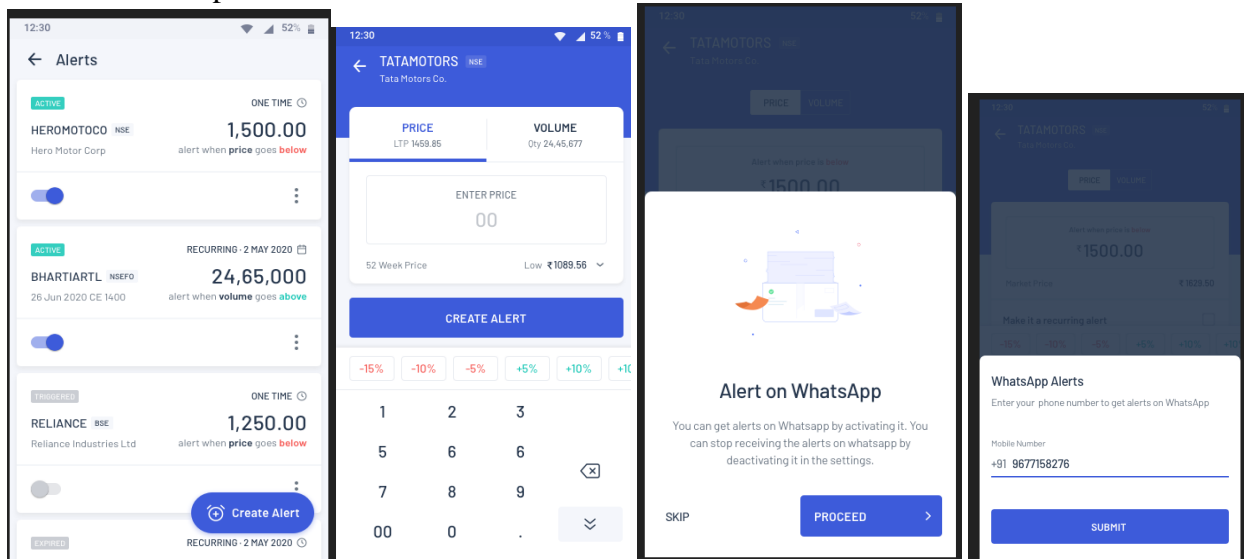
12:30 52%

← Alerts

ACTIVE
ONE TIME
HEROMOTOCO NSE
1,500.00
Hero Motor Corp
alert when price goes below

ACTIVE
RECURRING · 2 MAY 2020
BHARTIARTL NSEFO
24,65,000
26 Jun 2020 CE 1400
alert when volume goes above

TRIGGERED
ONE TIME
RELIANCE BSE
1,250.00
Reliance Industries Ltd
alert when price goes below

EXPIRED
RECURRING · 2 MAY 2020

Create Alert

12:30 52%

← TATAMOTORS NSE
Tata Motors Co.

PRICE
LTP 1459.85
VOLUME
Qty 24,45,677

ENTER PRICE
00

52 Week Price
Low ₹1089.56

CREATE ALERT

-15% -10% -5% +5% +10% +1

1 2 3
5 6 6
7 8 9
00 0 .

12:30 52%
TATAMOTORS NSE
Tata Motors Co.
PRICE VOLUME
Alert when price is below
₹1500.00

Alert on WhatsApp

You can get alerts on Whatsapp by activating it. You can stop receiving the alerts on whatsapp by deactivating it in the settings.

SKIP
PROCEED

12:30
TATAMOTORS NSE
Tata Motors Co.
PRICE VOLUME
Alert when price is below
₹1500.00
Market Price ₹1626.50
Make it a recurring alert
-15% -10% -5% +5% +10% +1

WhatsApp Alerts
Enter your phone number to get alerts on WhatsApp

Mobile Number
+91 9677158276

SUBMIT